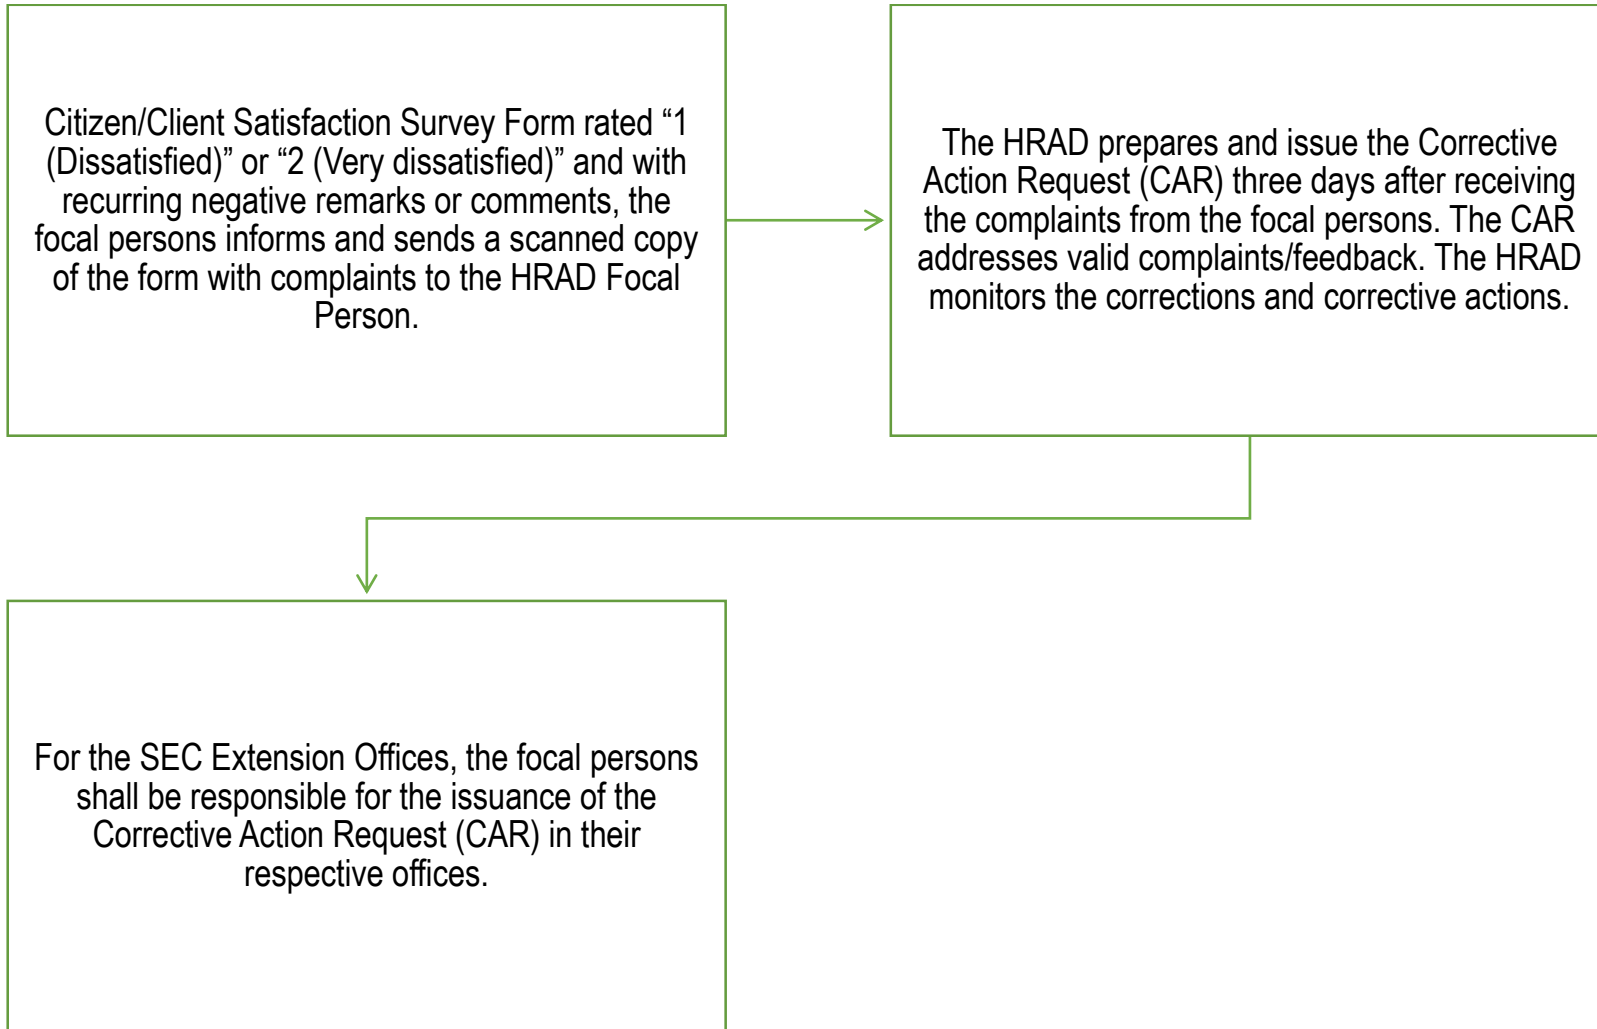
Citizen/Client Satisfaction Survey Form rated “1 (Dissatisfied)” or “2 (Very dissatisfied)” and with recurring negative remarks or comments, the focal persons informs and sends a scanned copy of the form with complaints to the HRAD Focal Person.

The HRAD prepares and issue the Corrective Action Request (CAR) three days after receiving the complaints from the focal persons. The CAR addresses valid complaints/feedback. The HRAD monitors the corrections and corrective actions.

For the SEC Extension Offices, the focal persons shall be responsible for the issuance of the Corrective Action Request (CAR) in their respective offices.